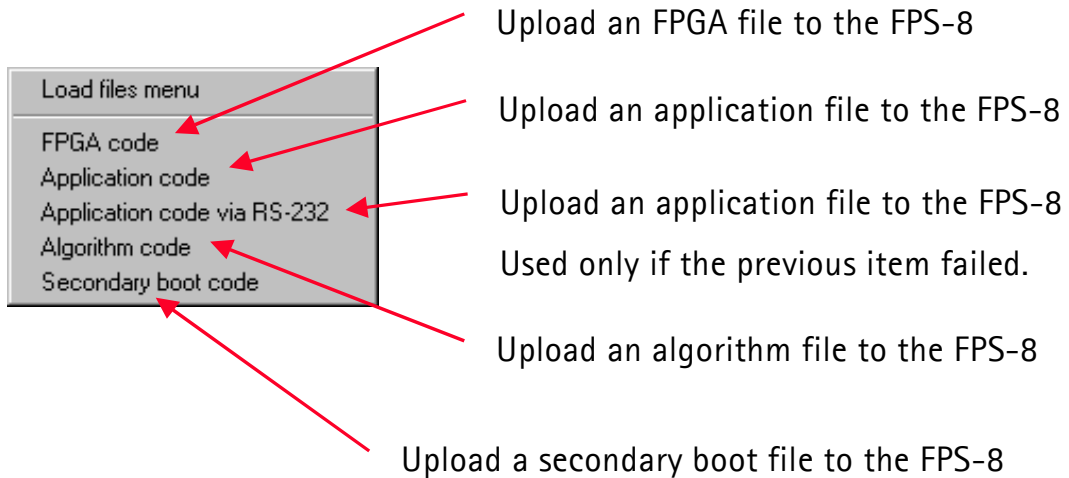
Load files menu

FPGA code
Application code
Application code via RS-232
Algorithm code
Secondary boot code

Upload an FPGA file to the FPS-8

Upload an application file to the FPS-8

Upload an application file to the FPS-8
Used only if the previous item failed.

Upload an algorithm file to the FPS-8

Upload a secondary boot file to the FPS-8